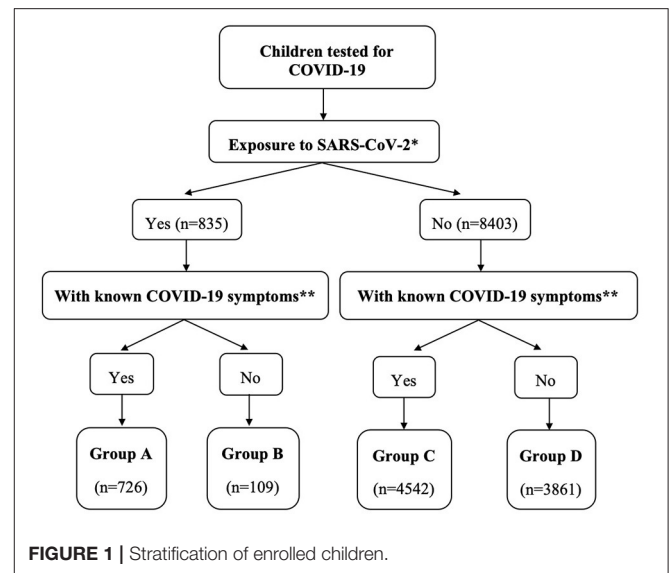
Children tested for COVID-19

Exposure to SARS-CoV-2*

Yes (n=835)

No (n=8403)

With known COVID-19 symptoms**

With known COVID-19 symptoms**

Yes

No

Yes

No

Group A (n=726)

Group B (n=109)

Group C (n=4542)

Group D (n=3861)

FIGURE 1 | Stratification of enrolled children.